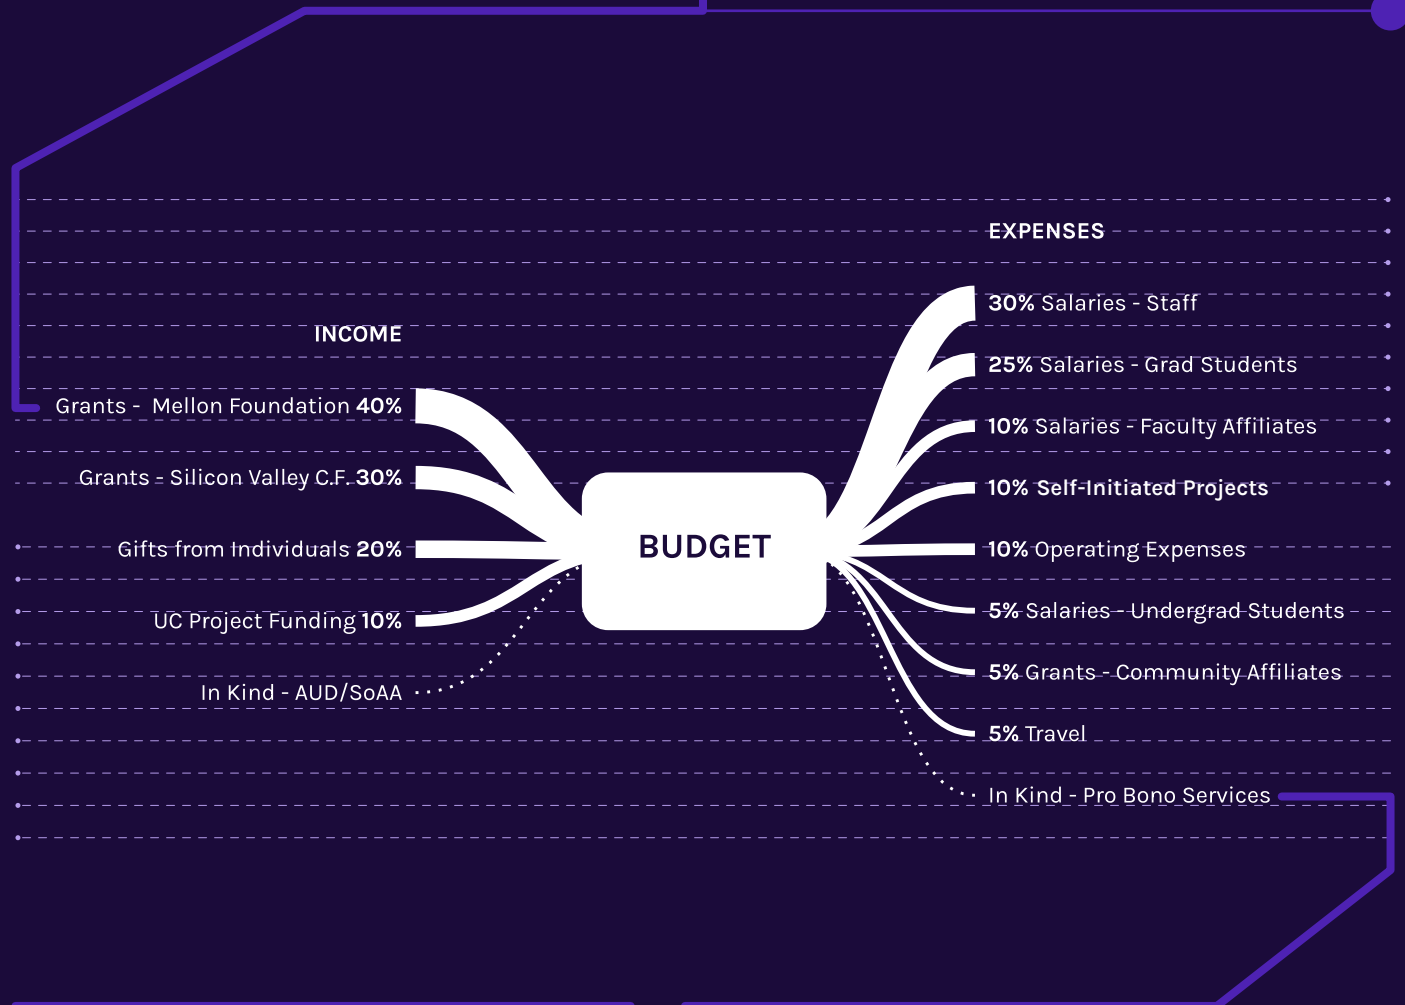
EXPENSES

30% Salaries - Staff

25% Salaries - Grad Students

10% Salaries - Faculty Affiliates

10% Self-Initiated Projects

10% Operating Expenses

5% Salaries - Undergrad Students

5% Grants - Community Affiliates

5% Travel

In Kind - Pro Bono Services

INCOME

Grants - Mellon Foundation 40%

Grants - Silicon Valley C.F. 30%

Gifts from Individuals 20%

UC Project Funding 10%

In Kind - AUD/SoAA

BUDGET